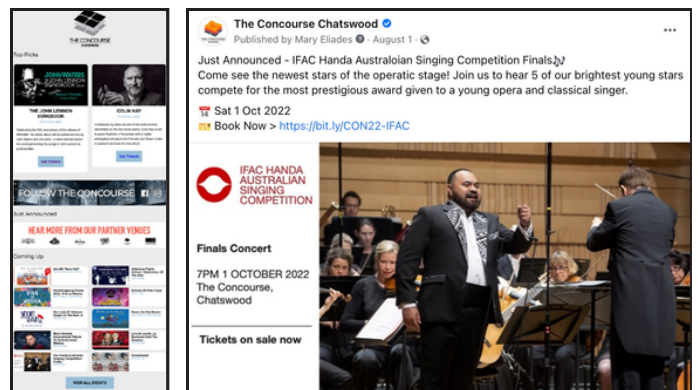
THE CONCOURSE

Top Picks

JOHN WATERS

THE JOHN LENNON SONGBOOK

COLIN HAY

Get Tickets

Get Tickets

FOLLOW THE CONCOURSE

Just Announced

HEAR MORE FROM OUR PARTNER VENUES

Coming Up

VIEW ALL EVENTS

The Concourse Chatswood
Published by Mary Eliades · August 1 ·

Just Announced - IFAC Handa Australoian Singing Competition Finals🎶
Come see the newest stars of the operatic stage! Join us to hear 5 of our brightest young stars compete for the most prestigious award given to a young opera and classical singer.

📅 Sat 1 Oct 2022
🎫 Book Now > https://bit.ly/CON22-IFAC

IFAC HANDA AUSTRALIAN SINGING COMPETITION

Finals Concert

7PM 1 OCTOBER 2022
The Concourse, Chatswood

Tickets on sale now